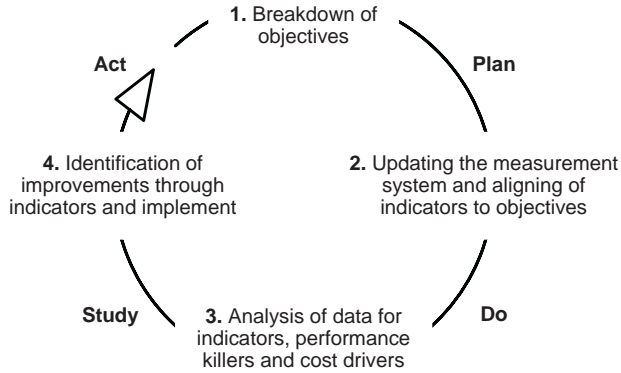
1. Breakdown of objectives

Plan

2. Updating the measurement system and aligning of indicators to objectives

Do

3. Analysis of data for indicators, performance killers and cost drivers

Study

4. Identification of improvements through indicators and implement

Act